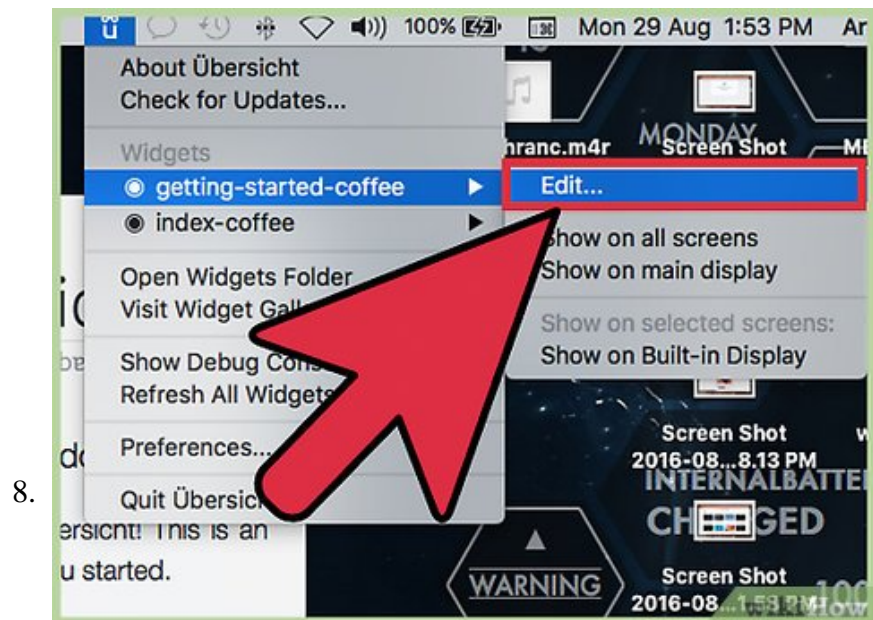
8.

100% Mon 29 Aug 1:53 PM Ar

About Übersicht
Check for Updates...

Widgets
getting-started-coffee
index-coffee

Open Widgets Folder
Visit Widget Gall

Show Debug Cons
Refresh All Widgets

Preferences...

Quit Übersich

Edit...

Show on all screens
Show on main display

Show on selected screens:
Show on Built-in Display

hranc.m4r
MONDAY
Screen Shot

Screen Shot
2016-08...8.13 PM
INTERNALBATTE
CH GED

WARNING
Screen Shot
2016-08...1.53 PM

ersicht! This is an
u started.